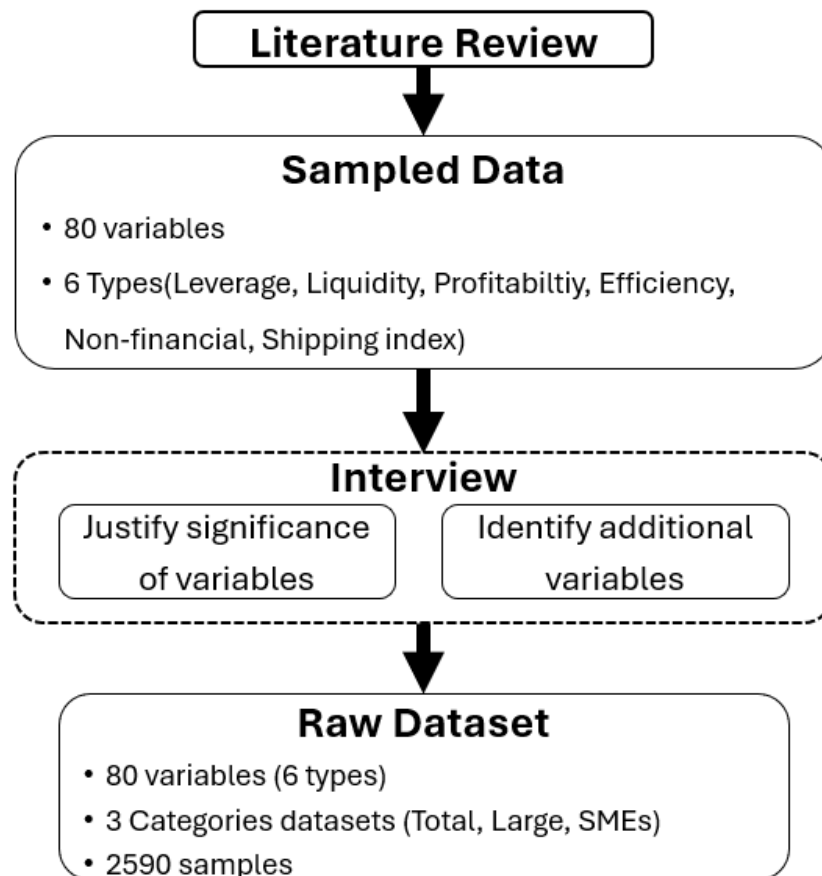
Literature Review

Sampled Data

• 80 variables
• 6 Types(Leverage, Liquidity, Profitabiltiy, Efficiency, Non-financial, Shipping index)

Interview

Justify significance of variables

Identify additional variables

Raw Dataset

• 80 variables (6 types)
• 3 Categories datasets (Total, Large, SMEs)
• 2590 samples